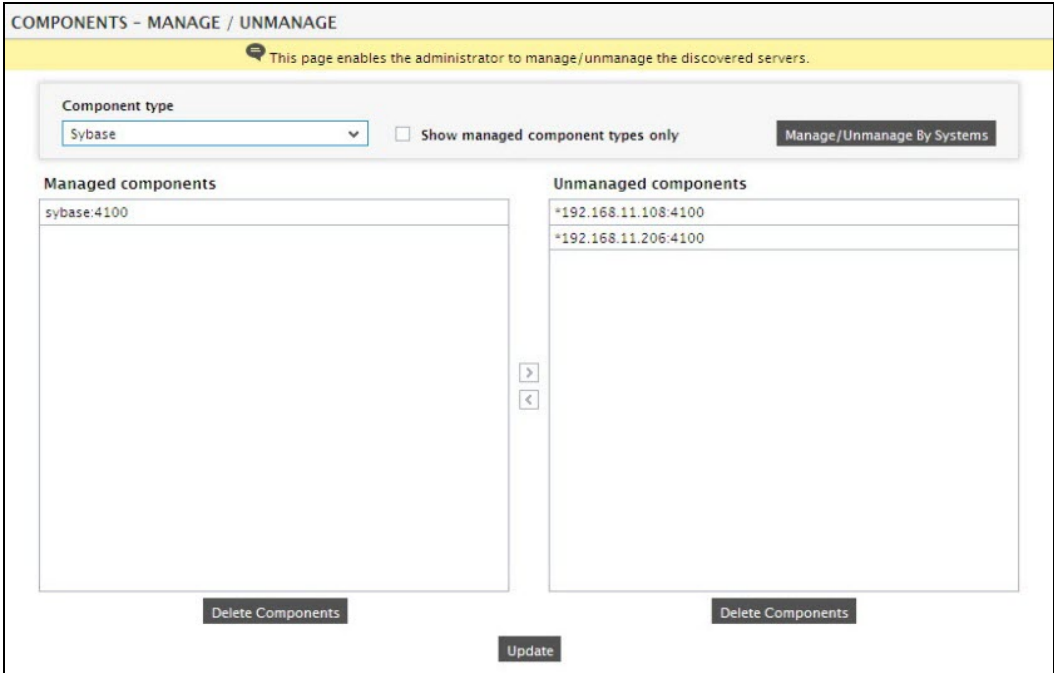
COMPONENTS - MANAGE / UNMANAGE

This page enables the administrator to manage/unmanage the discovered servers.

Component type

Sybase

Show managed component types only

Manage/Unmanage By Systems

Managed components

sybase:4100

Unmanaged components

*192.168.11.108:4100

*192.168.11.206:4100

>

<

Delete Components

Delete Components

Update